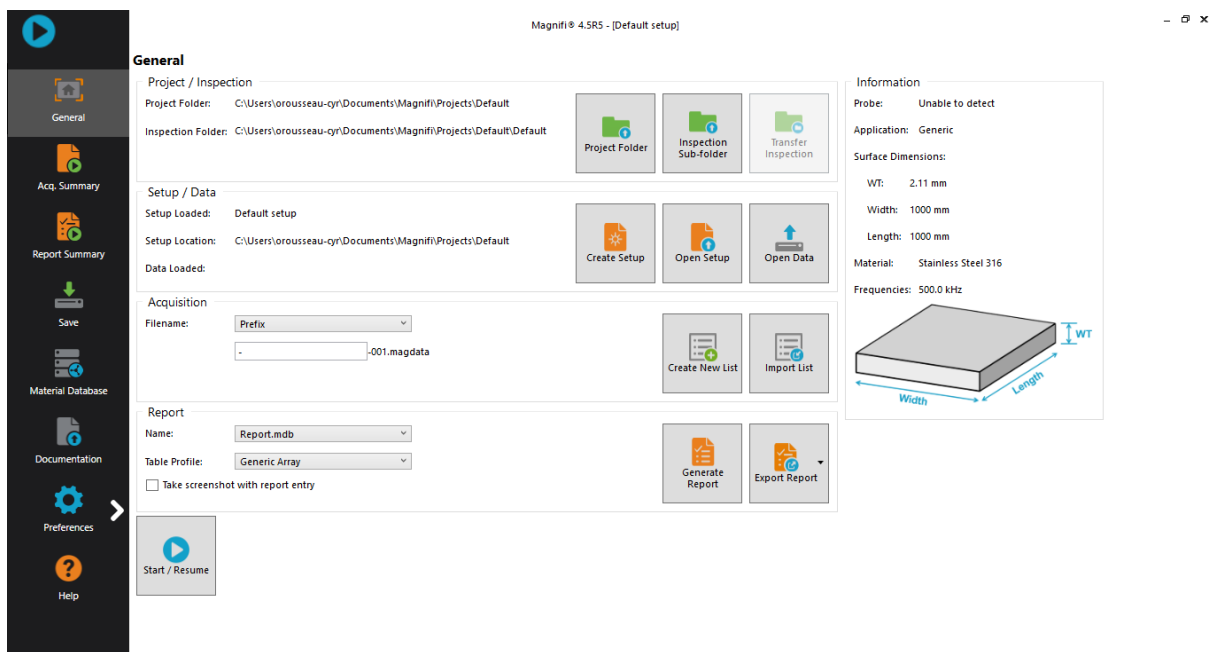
Magnifi® 4.5R5 - [Default setup]

General
Acq. Summary
Report Summary
Save
Material Database
Documentation
Preferences
Help

General

Project / Inspection
Project Folder: C:\Users\orousseau-cyr\Documents\Magnifi\Projects\Default
Inspection Folder: C:\Users\orousseau-cyr\Documents\Magnifi\Projects\Default\Default
Project Folder
Inspection Sub-folder
Transfer Inspection

Setup / Data
Setup Loaded: Default setup
Setup Location: C:\Users\orousseau-cyr\Documents\Magnifi\Projects\Default
Data Loaded:
Create Setup
Open Setup
Open Data

Acquisition
Filename: Prefix
- -001.magdata
Create New List
Import List

Report
Name: Report.mdb
Table Profile: Generic Array
Take screenshot with report entry
Generate Report
Export Report

Start / Resume

Information
Probe: Unable to detect
Application: Generic
Surface Dimensions:
WT: 2.11 mm
Width: 1000 mm
Length: 1000 mm
Material: Stainless Steel 316
Frequencies: 500.0 kHz
WT
Length
Width